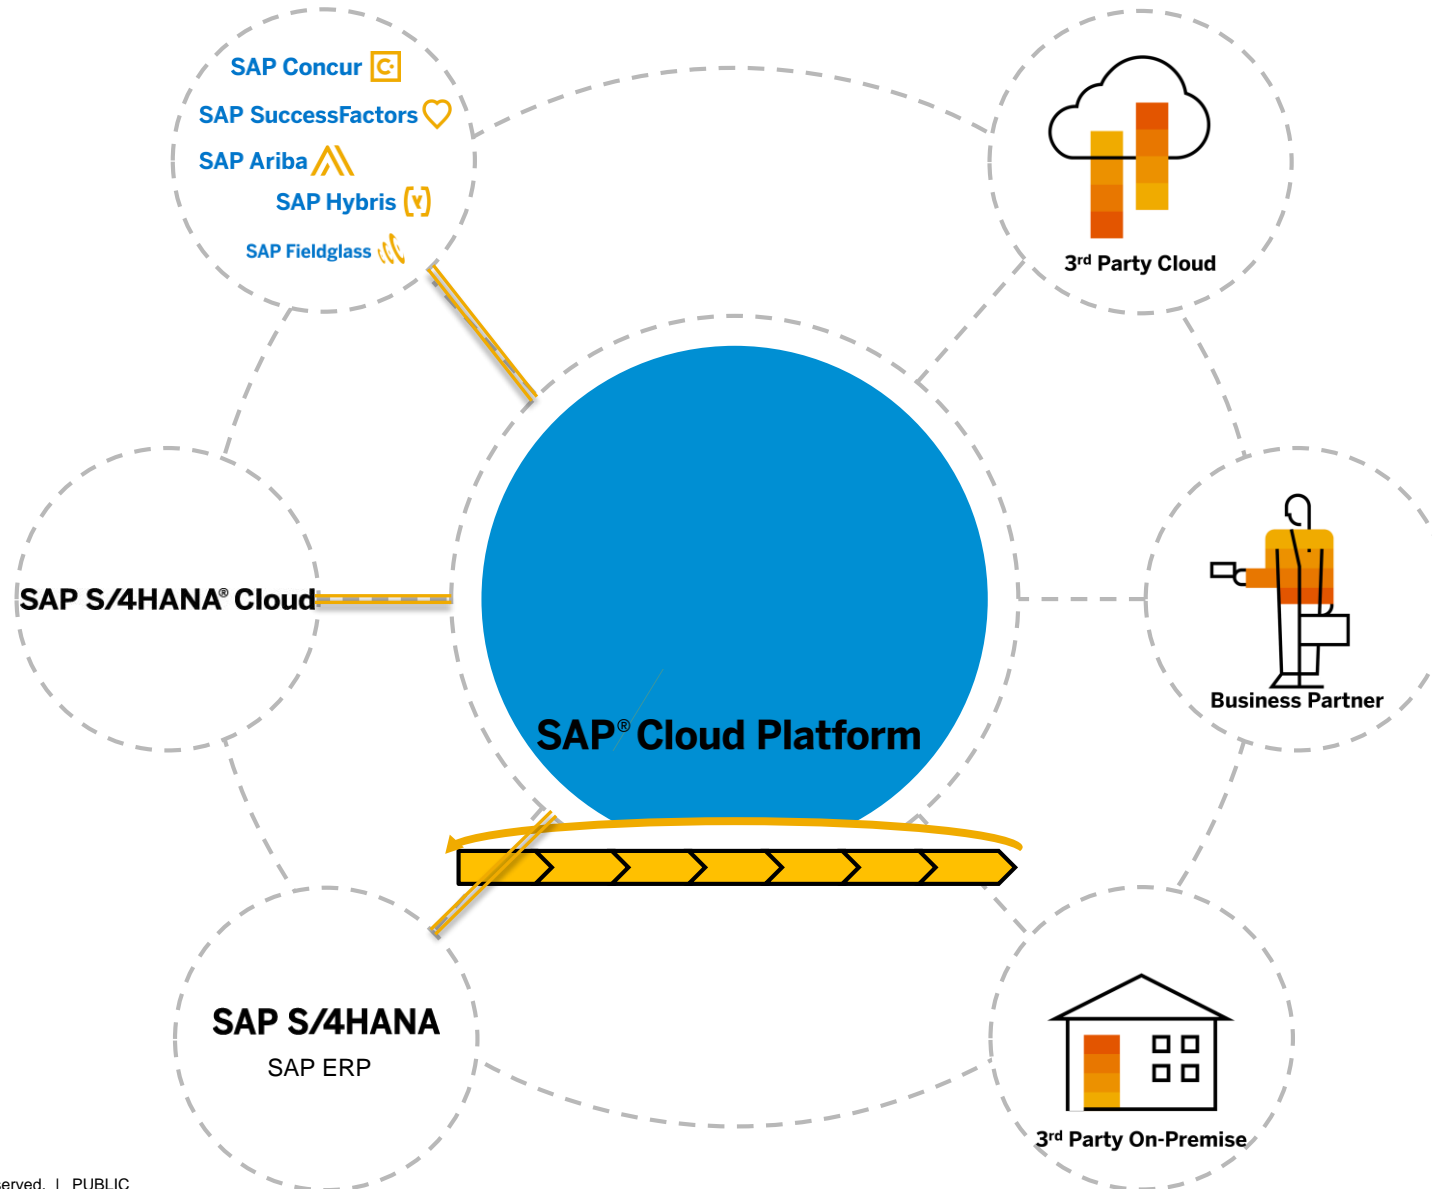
SAP Concur

SAP SuccessFactors

SAP Ariba

SAP Hybris

SAP Fieldglass

3rd Party Cloud

SAP S/4HANA® Cloud

SAP® Cloud Platform

Business Partner

SAP S/4HANA

SAP ERP

3rd Party On-Premise

erved. | PUBLIC